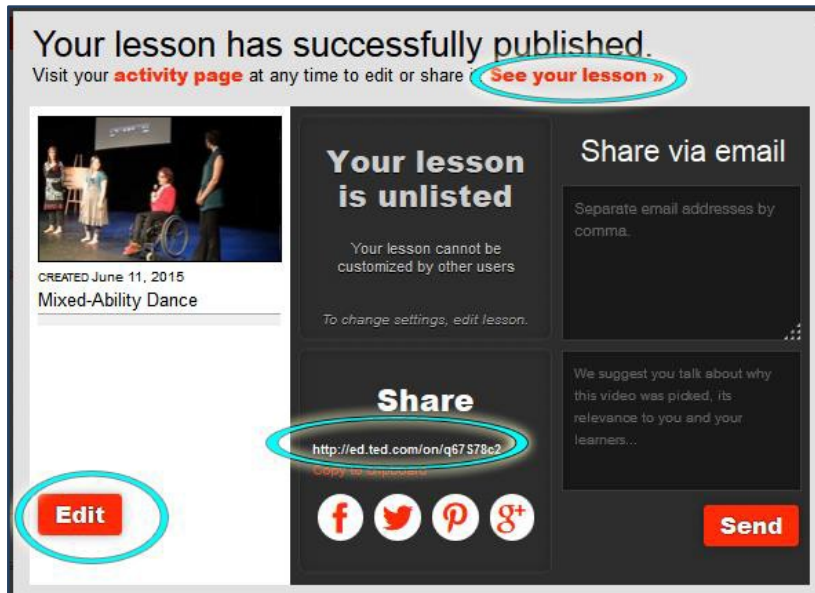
Your lesson has successfully published.
Visit your **activity page** at any time to edit or share i **See your lesson »**

CREATED June 11, 2015
Mixed-Ability Dance

Edit

Your lesson is unlisted

Your lesson cannot be customized by other users

To change settings, edit lesson.

Share

http://ed.ted.com/on/q67S78c2

Copy to clipboard

Share via email

Separate email addresses by comma.

We suggest you talk about why this video was picked, its relevance to you and your learners...

Send